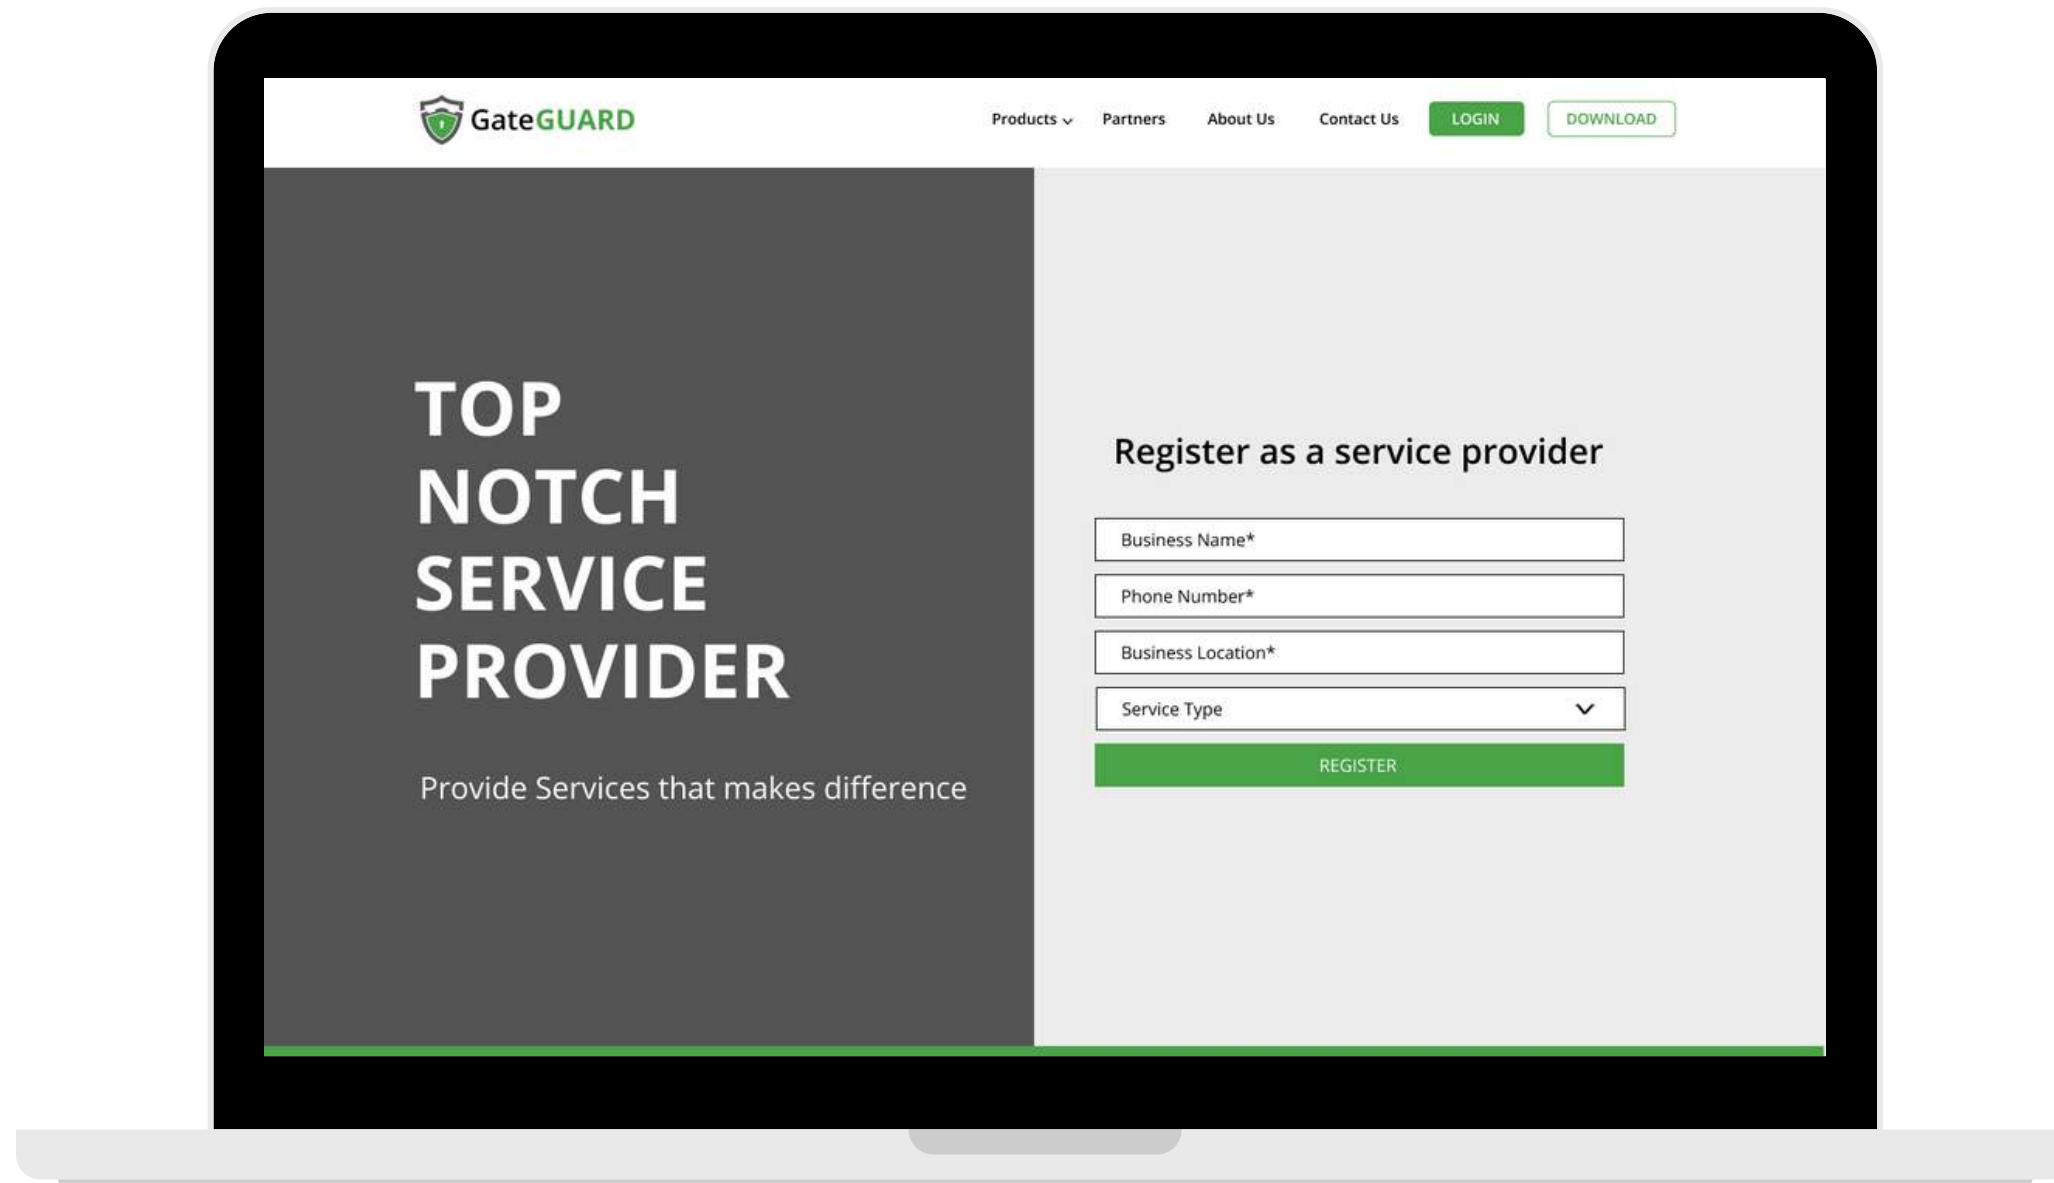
GateGUARD

Products Partners About Us Contact Us LOGIN DOWNLOAD

TOP NOTCH SERVICE PROVIDER

Provide Services that makes difference

Register as a service provider

Business Name*

Phone Number*

Business Location*

Service Type

REGISTER